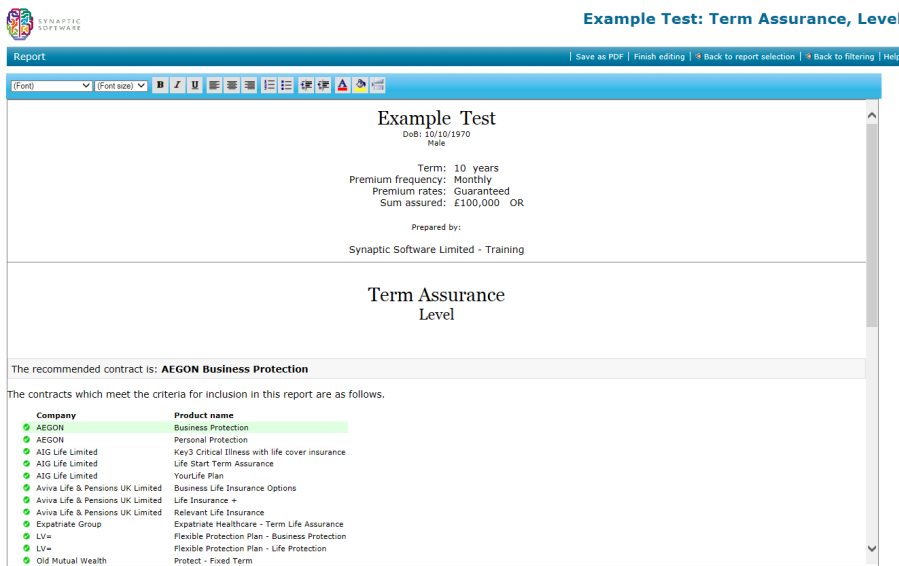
SYNAPTIC SOFTWARE

Example Test: Term Assurance, Level

Report | Save as PDF | Finish editing | Back to report selection | Back to filtering | Help

(Font) (Font size) B I U

Example Test
DoB: 10/10/1970
Male

Term: 10 years
Premium frequency: Monthly
Premium rates: Guaranteed
Sum assured: £100,000 OR

Prepared by:

Synaptic Software Limited - Training

Term Assurance
Level

The recommended contract is: **AEGON Business Protection**

The contracts which meet the criteria for inclusion in this report are as follows.

| Company | Product name |
|---|---|
| AEGON | Business Protection |
| AEGON | Personal Protection |
| AIG Life Limited | Key3 Critical Illness with life cover insurance |
| AIG Life Limited | Life Start Term Assurance |
| AIG Life Limited | YourLife Plan |
| Aviva Life & Pensions UK Limited | Business Life Insurance Options |
| Aviva Life & Pensions UK Limited | Life Insurance + |
| Aviva Life & Pensions UK Limited | Relevant Life Insurance |
| Expatriate Group | Expatriate Healthcare - Term Life Assurance |
| LV= | Flexible Protection Plan - Business Protection |
| LV= | Flexible Protection Plan - Life Protection |
| Old Mutual Wealth | Protect - Fixed Term |